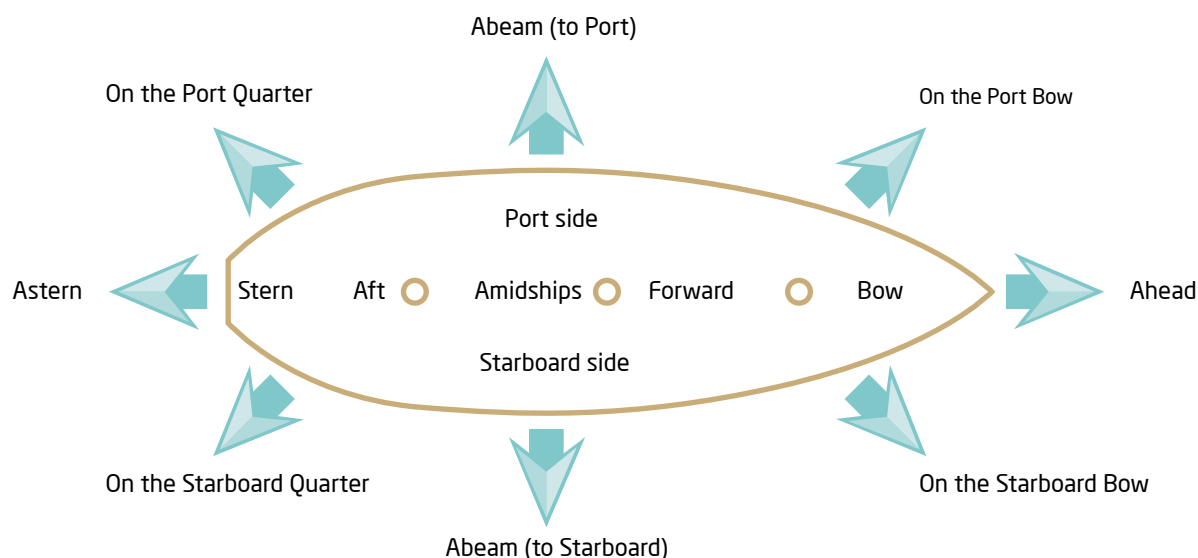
Abeam (to Port)

On the Port Quarter

On the Port Bow

Port side

Astern

Stern

Aft

Amidships

Forward

Bow

Ahead

Starboard side

On the Starboard Quarter

On the Starboard Bow

Abeam (to Starboard)